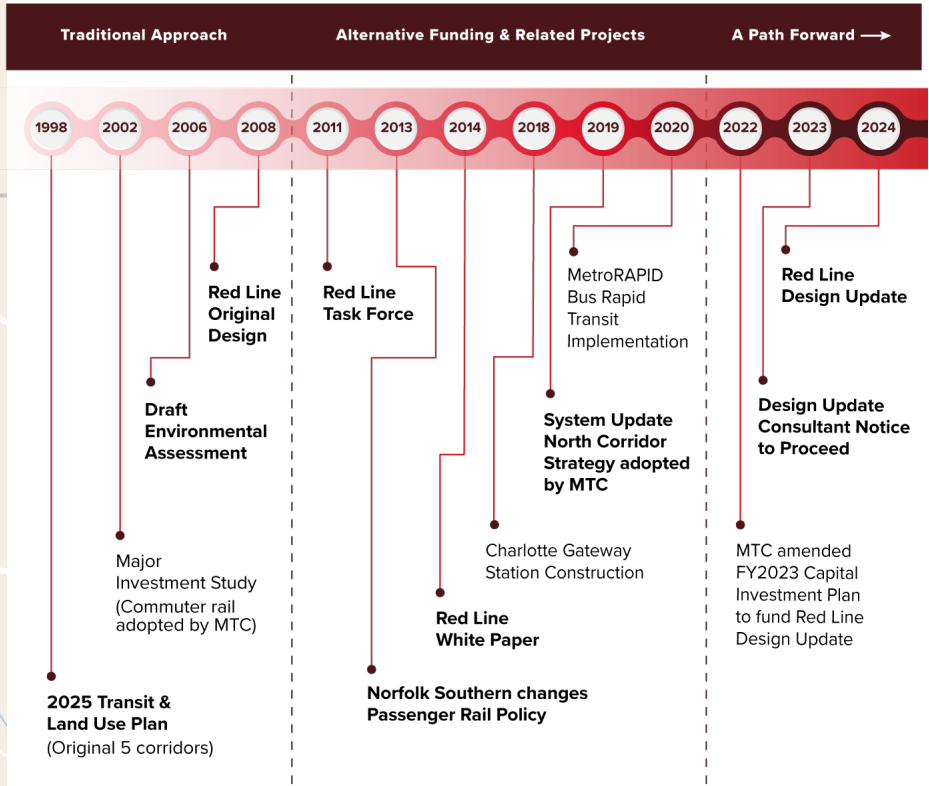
Traditional Approach

Alternative Funding & Related Projects

A Path Forward ⟶

1998 2002 2006 2008 2011 2013 2014 2018 2019 2020 2022 2023 2024

Red Line Original Design

Draft Environmental Assessment

Major Investment Study (Commuter rail adopted by MTC)

2025 Transit & Land Use Plan (Original 5 corridors)

Red Line Task Force

Norfolk Southern changes Passenger Rail Policy

Red Line White Paper

Charlotte Gateway Station Construction

MetroRAPID Bus Rapid Transit Implementation

System Update North Corridor Strategy adopted by MTC

Red Line Design Update

Design Update Consultant Notice to Proceed

MTC amended FY2023 Capital Investment Plan to fund Red Line Design Update